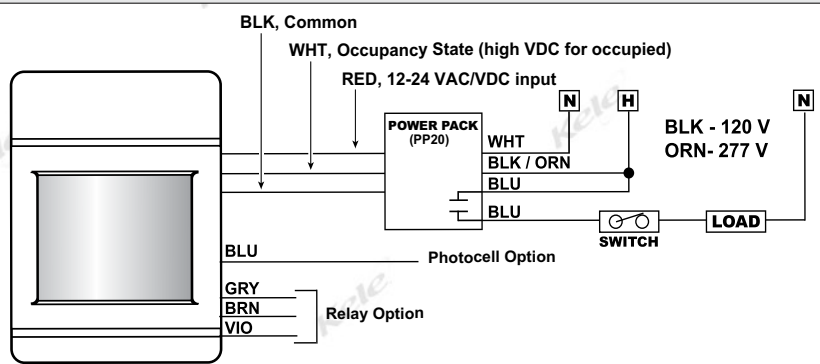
BLK, Common

WHT, Occupancy State (high VDC for occupied)

RED, 12-24 VAC/VDC input

N

H

N

POWER PACK (PP20)

WHT

BLK / ORN

BLU

BLU

BLK - 120 V
ORN- 277 V

SWITCH

LOAD

BLU

Photocell Option

GRY
BRN
VIO

Relay Option

Kele
Kele
Kele